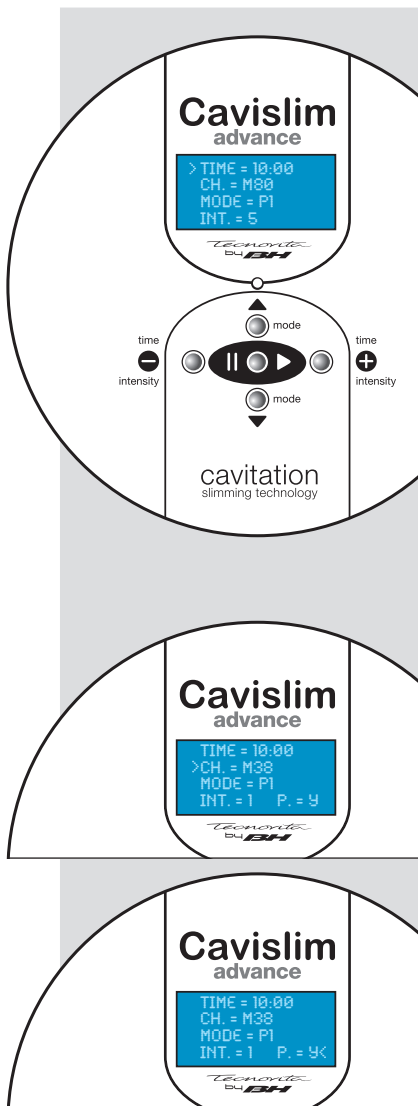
Cavislim
advance

>TIME = 10:00
CH. = M80
MODE = P1
INT. = 5

Tecnovita by BH

mode

time
intensity

time
intensity

mode

cavitation
slimming technology

Cavislim
advance

TIME = 10:00
>CH. = M38
MODE = P1
INT. = 1 P. = Y

Tecnovita by BH

Cavislim
advance

TIME = 10:00
CH. = M38
MODE = P1
INT. = 1 P. = Y<

Tecnovita by BH